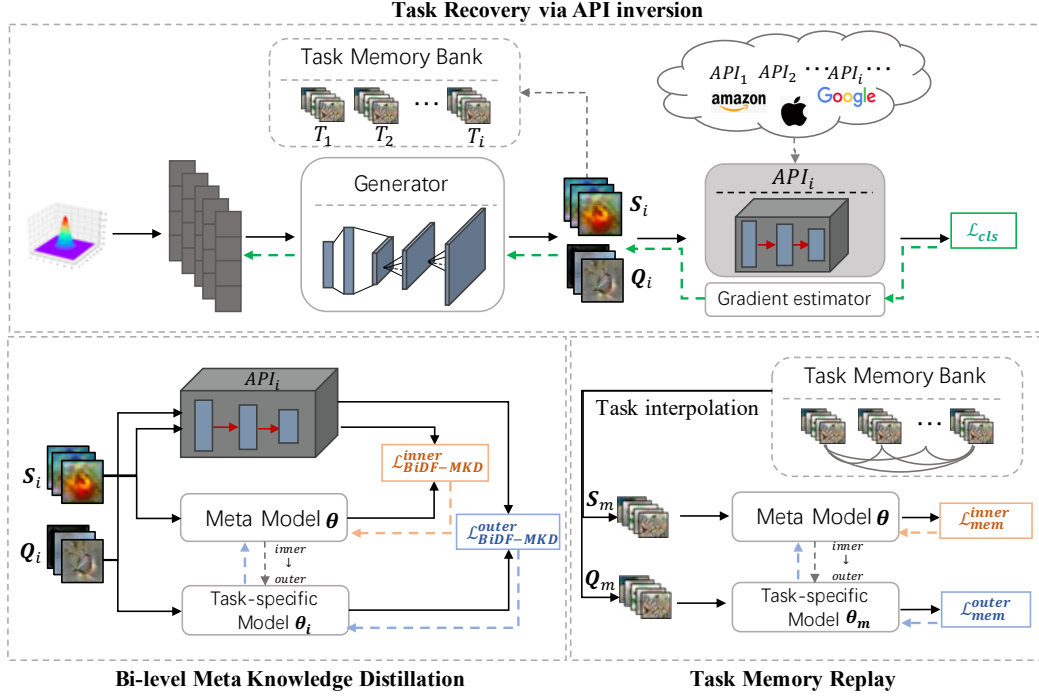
Task Recovery via API inversion

Task Memory Bank

$T_1$ $T_2$ ... $T_i$

$API_1$ $API_2$ ... $API_i$ ...

amazon Google

Generator

$\boldsymbol{S}_i$

$\boldsymbol{Q}_i$

$API_i$

$\mathcal{L}_{cls}$

Gradient estimator

$API_i$

$\boldsymbol{S}_i$

$\boldsymbol{Q}_i$

$\mathcal{L}_{BiDF-MKD}^{inner}$

Meta Model $\boldsymbol{\theta}$

$\mathcal{L}_{BiDF-MKD}^{outer}$

inner ↓ outer

Task-specific Model $\boldsymbol{\theta_i}$

Task Memory Bank

Task interpolation

...

$\boldsymbol{S}_m$

Meta Model $\boldsymbol{\theta}$

$\mathcal{L}_{mem}^{inner}$

inner ↓ outer

$\boldsymbol{Q}_m$

Task-specific Model $\boldsymbol{\theta_m}$

$\mathcal{L}_{mem}^{outer}$

Bi-level Meta Knowledge Distillation

Task Memory Replay